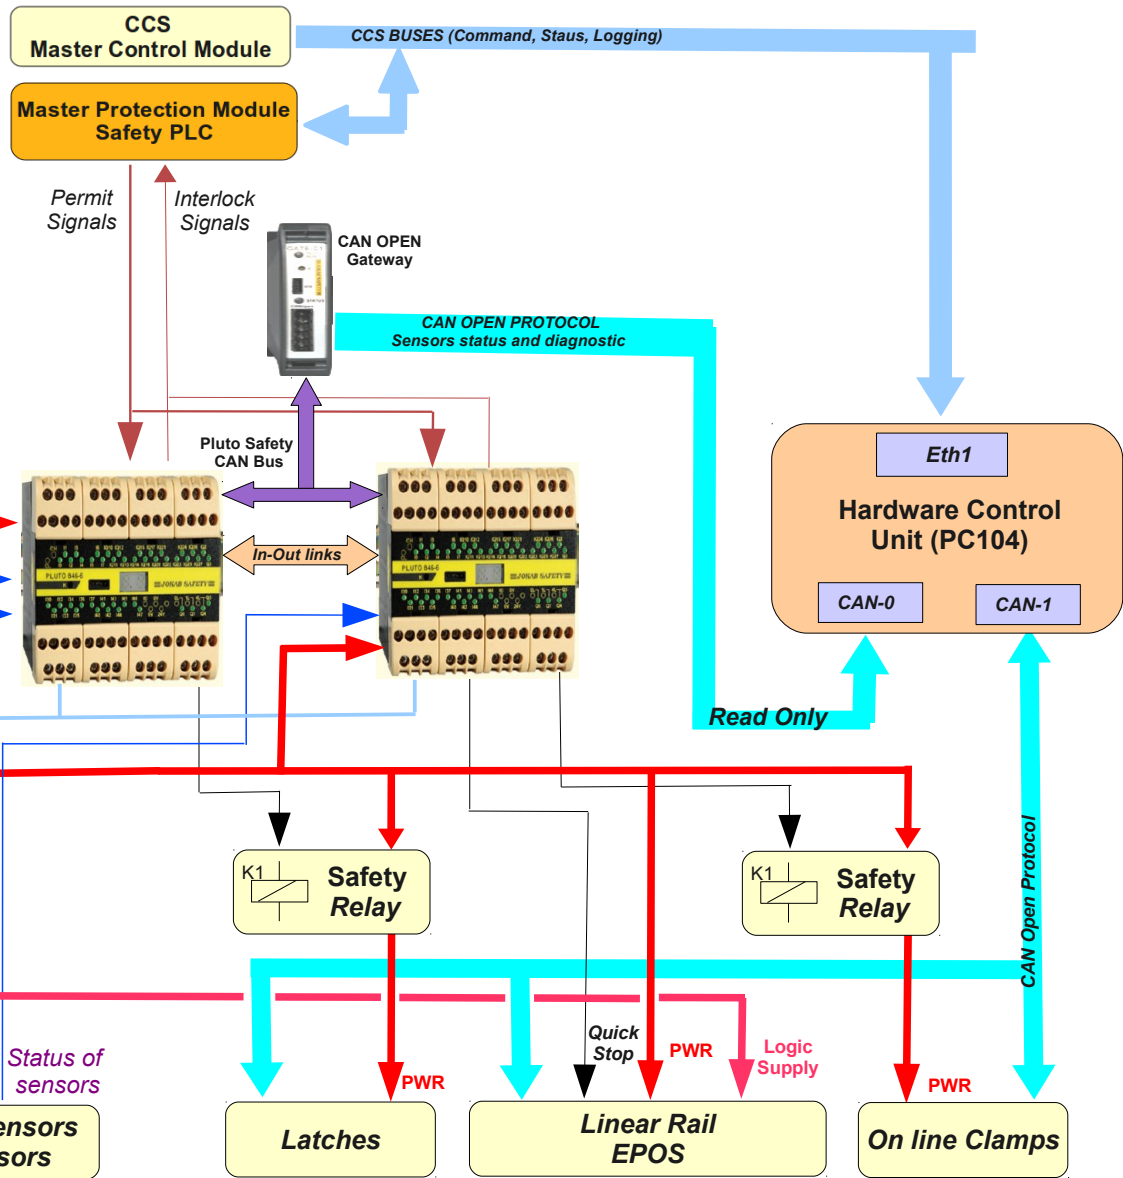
CCS
Master Control Module

CCS BUSES (Command, Staus, Logging)

Master Protection Module
Safety PLC

Permit Signals

Interlock Signals

CAN OPEN Gateway

CAN OPEN PROTOCOL
Sensors status and diagnostic

Pluto Safety CAN Bus

In-Out links

Eth1

Hardware Control Unit (PC104)

CAN-0

CAN-1

Read Only

CAN Open Protocol

K1 Safety Relay

K1 Safety Relay

Status of sensors

Quick Stop

PWR

Logic Supply

PWR

PWR

ensors
sors

Latches

Linear Rail EPOS

On line Clamps